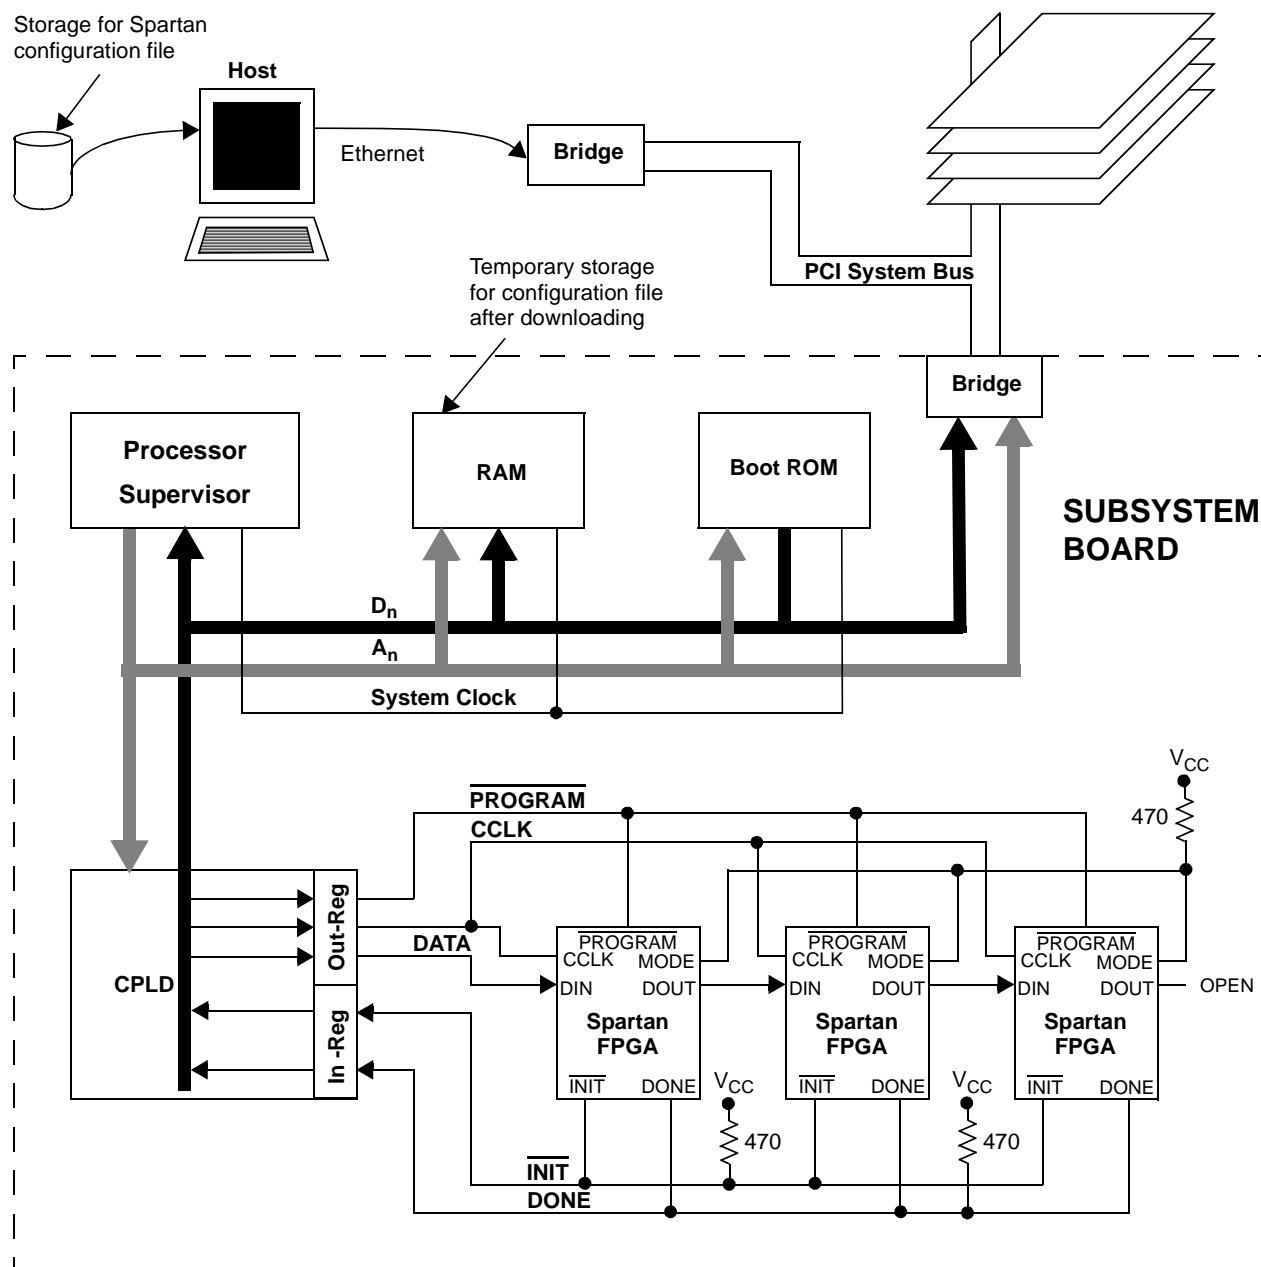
Storage for Spartan configuration file

Host

Ethernet

Bridge

PCI System Bus

Temporary storage for configuration file after downloading

Bridge

Processor Supervisor

RAM

Boot ROM

SUBSYSTEM BOARD

$D_n$

$A_n$

System Clock

$\overline{\text{PROGRAM}}$

CCLK

$V_{CC}$

470

CPLD

Out-Reg

In -Reg

DATA

$\overline{\text{PROGRAM}}$
CCLK MODE
DIN DOUT
Spartan FPGA
$\overline{\text{INIT}}$ DONE

$\overline{\text{PROGRAM}}$
CCLK MODE
DIN DOUT
Spartan FPGA
$\overline{\text{INIT}}$ DONE

$\overline{\text{PROGRAM}}$
CCLK MODE
DIN DOUT
Spartan FPGA
$\overline{\text{INIT}}$ DONE

OPEN

$V_{CC}$

470

$V_{CC}$

470

$\overline{\text{INIT}}$

DONE